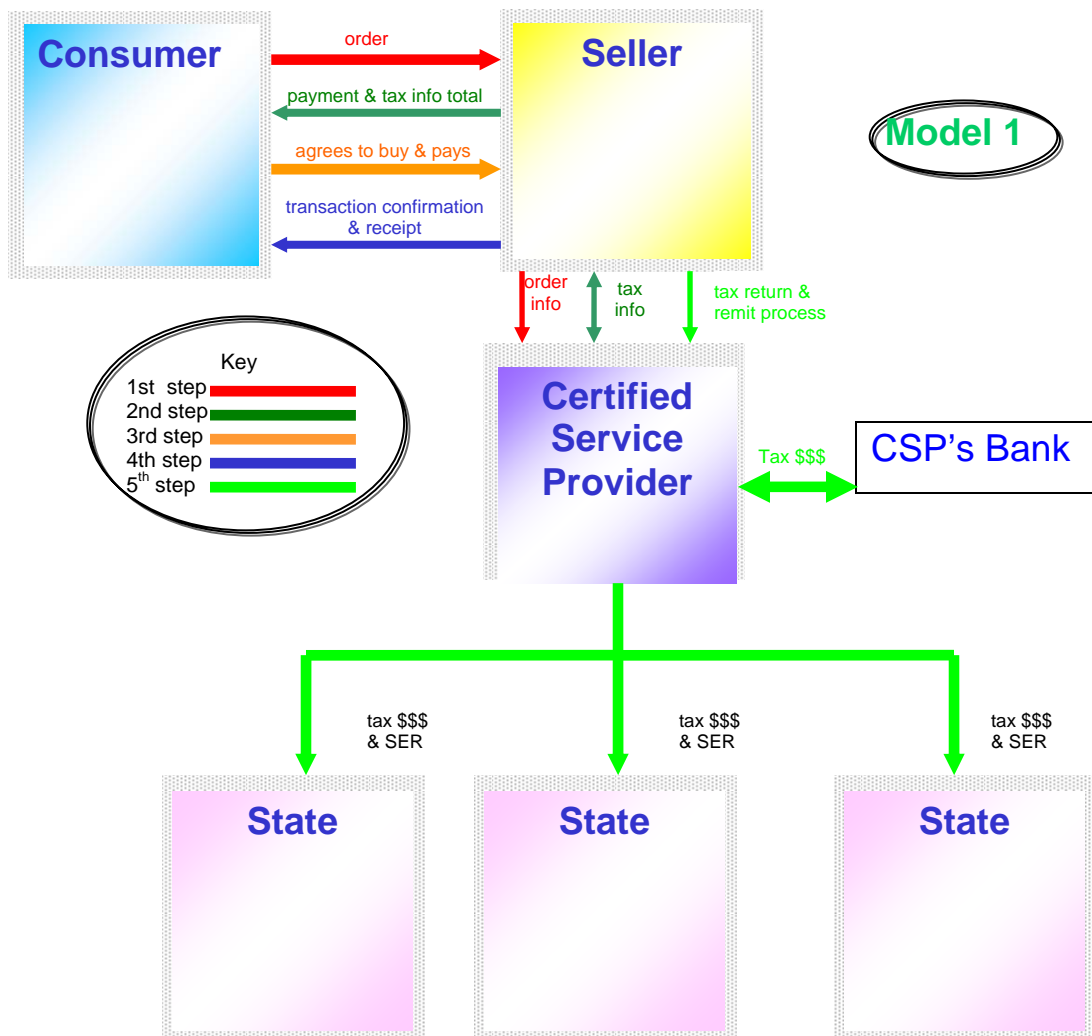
Consumer

order

Seller

payment & tax info total

Model 1

agrees to buy & pays

transaction confirmation & receipt

order info

tax info

tax return & remit process

Key
1st step
2nd step
3rd step
4th step
5$^{th}$ step

Certified Service Provider

Tax $$$

CSP's Bank

tax $$$ & SER

tax $$$ & SER

tax $$$ & SER

State

State

State